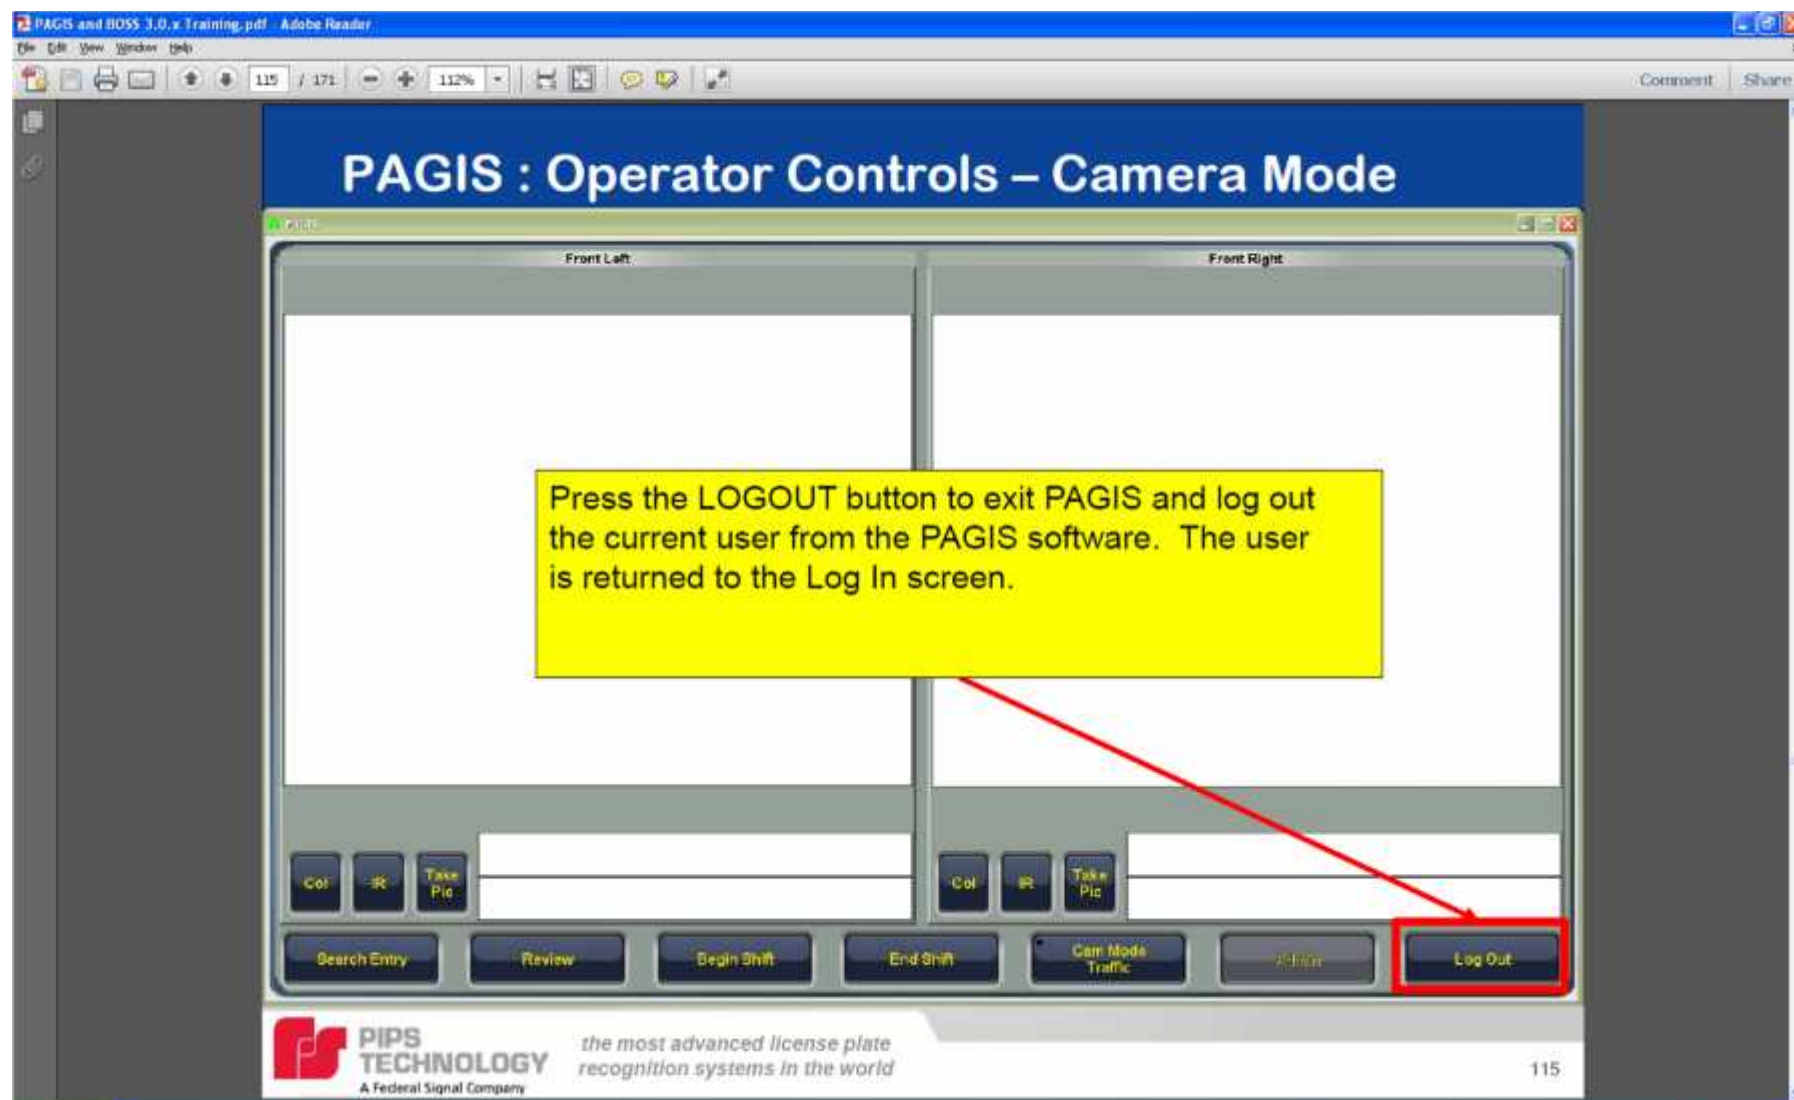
PAGIS and BOSS 3.0.x Training.pdf - Adobe Reader

File Edit View Window Help

115 / 171 112%

Comment Share

PAGIS : Operator Controls – Camera Mode

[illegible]

Front Left

Front Right

Press the LOGOUT button to exit PAGIS and log out the current user from the PAGIS software. The user is returned to the Log In screen.

Col IR Take Pic

Col IR Take Pic

Search Entry Review Begin Shift End Shift Cam Mode Traffic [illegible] Log Out

PIPS TECHNOLOGY
A Federal Signal Company

the most advanced license plate recognition systems in the world

115